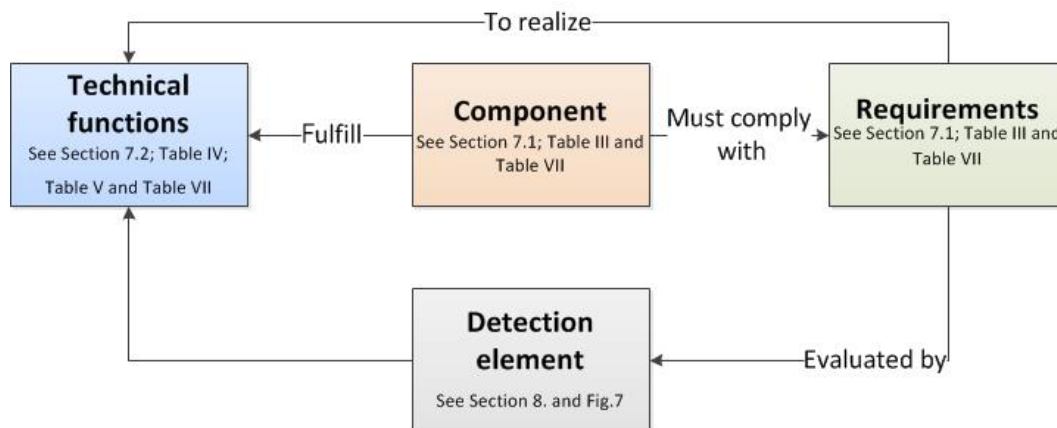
To realize

Technical functions
See Section 7.2; Table IV; Table V and Table VII

Fulfill

Component
See Section 7.1; Table III and Table VII

Must comply with

Requirements
See Section 7.1; Table III and Table VII

Detection element
See Section 8. and Fig.7

Evaluated by